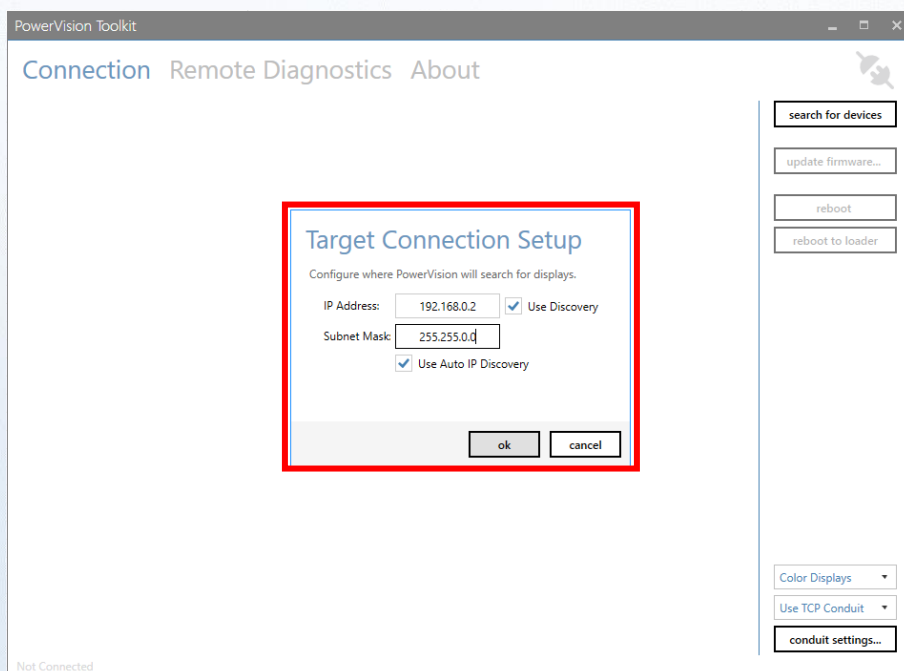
PowerVision Toolkit

Connection Remote Diagnostics About

search for devices

update firmware...

reboot

reboot to loader

Target Connection Setup

Configure where PowerVision will search for displays.

IP Address: 192.168.0.2 Use Discovery

Subnet Mask: 255.255.0.0

Use Auto IP Discovery

ok

cancel

Color Displays

Use TCP Conduit

conduit settings...

Not Connected